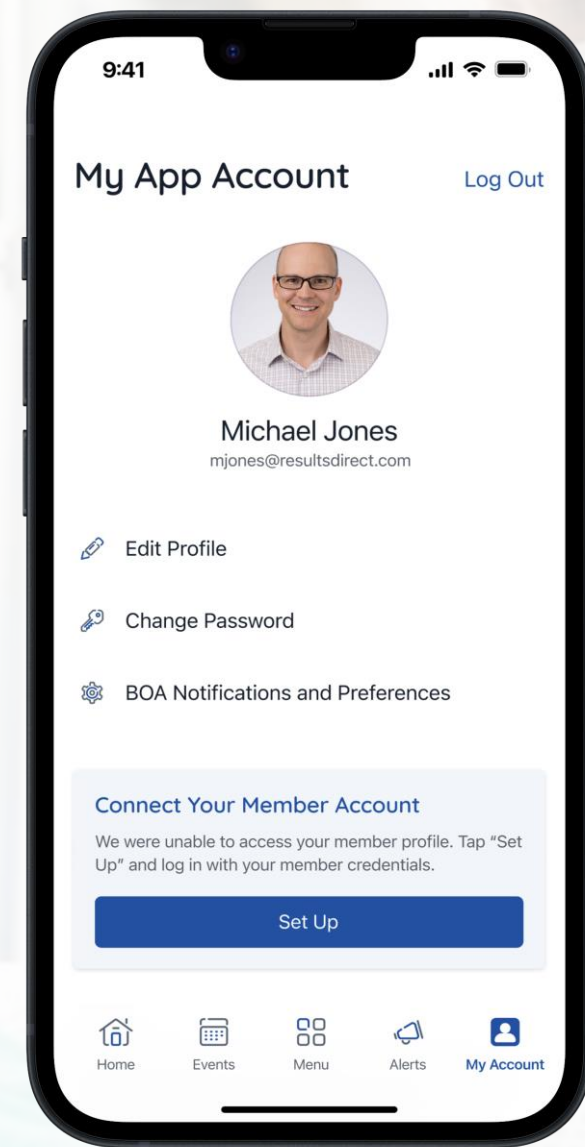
9:41

My App Account

Log Out

Michael Jones
mjones@resultsdirect.com

Edit Profile

Change Password

BOA Notifications and Preferences

Connect Your Member Account

We were unable to access your member profile. Tap "Set Up" and log in with your member credentials.

Set Up

Home
Events
Menu
Alerts
My Account